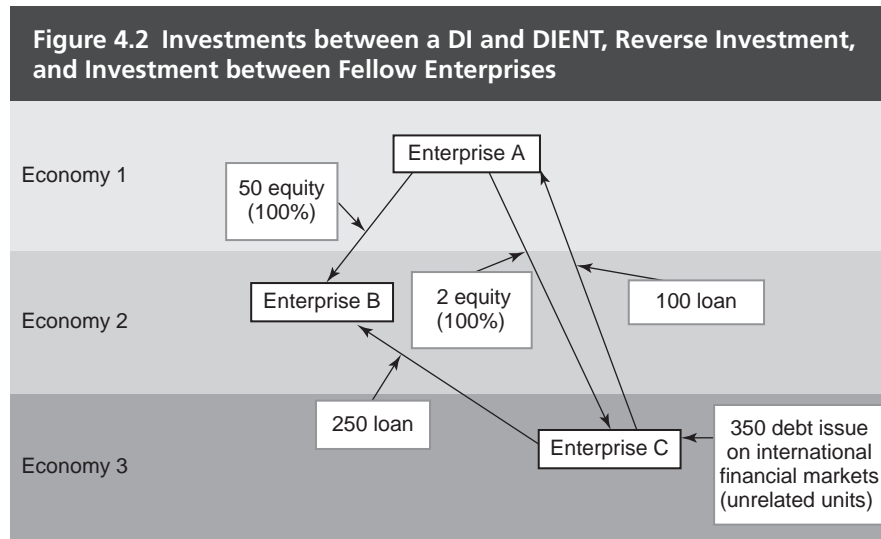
Figure 4.2 Investments between a DI and DIENT, Reverse Investment, and Investment between Fellow Enterprises

Economy 1

Enterprise A

50 equity (100%)

Economy 2

Enterprise B

2 equity (100%)

100 loan

250 loan

Economy 3

Enterprise C

350 debt issue on international financial markets (unrelated units)